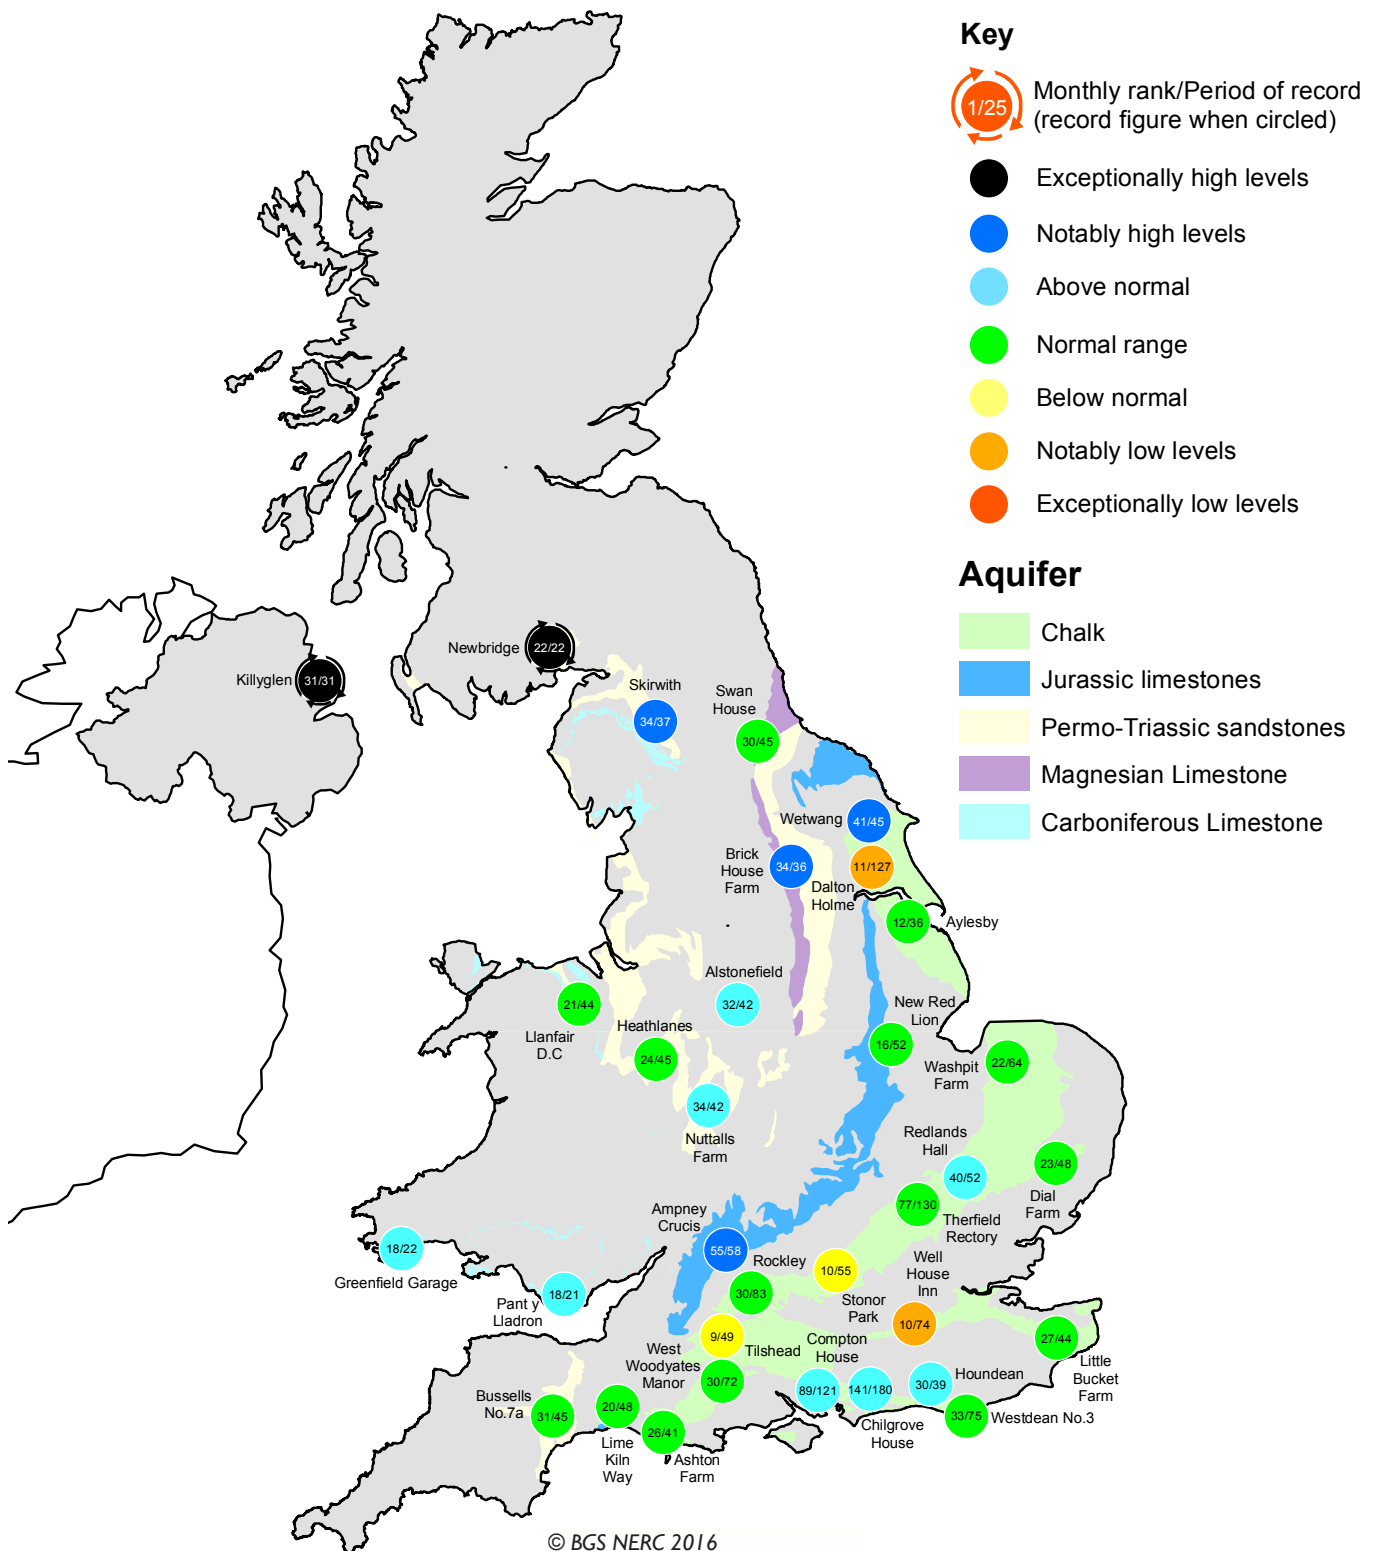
Key

1/25 Monthly rank/Period of record (record figure when circled)

Exceptionally high levels

Notably high levels

Above normal

Normal range

Below normal

Notably low levels

Exceptionally low levels

Aquifer

Chalk

Jurassic limestones

Permo-Triassic sandstones

Magnesian Limestone

Carboniferous Limestone

Killyglen 31/31

Newbridge 22/22

Skirwith 34/37

Swan House 30/45

Wetwang 41/45

Brick House Farm 34/36

11/127 Dalton Holme

12/36 Aylesby

Alstonefield 32/42

21/44 Llanfair D.C

Heathlanes 24/45

New Red Lion 16/52

Washpit Farm 22/64

34/42 Nuttalls Farm

Redlands Hall 40/52

23/48 Dial Farm

77/130 Therfield Rectory

Ampney Crucis 55/58

Rockley 10/55

Well House Inn

18/22 Greenfield Garage

18/21 Pant y Lladron

30/83

Stonor Park 10/74

27/44 Little Bucket Farm

9/49 Tilshead

Compton House

West Woodyates Manor 30/72

89/121 141/180

30/39 Houndean

Bussells No.7a 31/45

20/48 Lime Kiln Way

26/41 Ashton Farm

Chilgrove House

33/75 Westdean No.3

© BGS NERC 2016